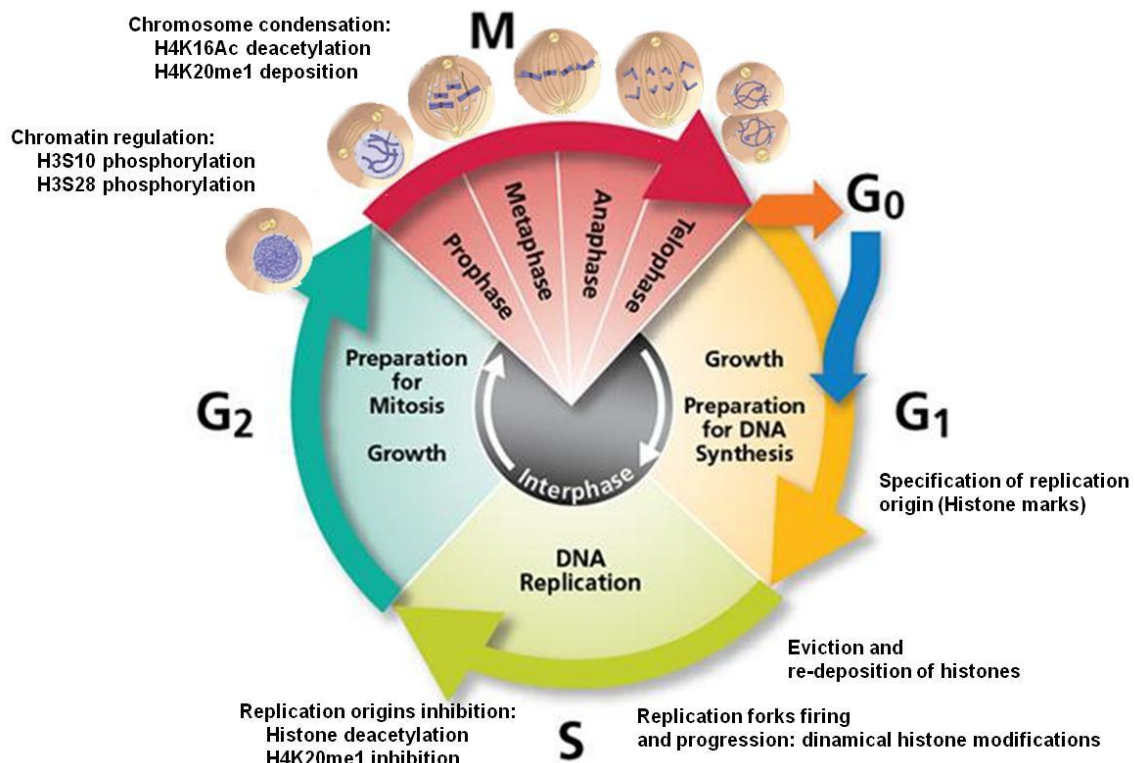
Chromosome condensation:
H4K16Ac deacetylation
H4K20me1 deposition

M

Chromatin regulation:
H3S10 phosphorylation
H3S28 phosphorylation

Prophase
Metaphase
Anaphase
Telophase

$G_0$

Preparation for Mitosis

Growth

$G_2$

Growth

Preparation for DNA Synthesis

$G_1$

Interphase

Specification of replication origin (Histone marks)

DNA Replication

Eviction and re-deposition of histones

Replication origins inhibition:
Histone deacetylation
H4K20me1 inhibition

S

Replication forks firing and progression: dinamical histone modifications